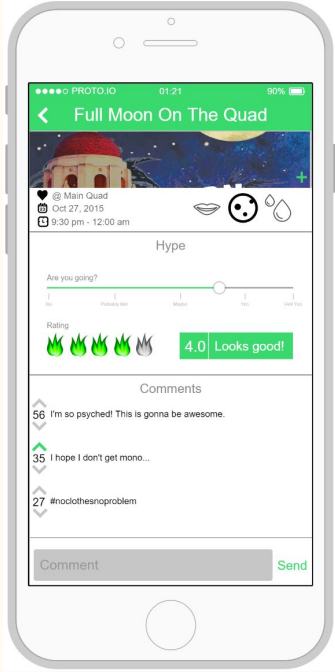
●●●●○ PROTO.IO 01:21 90%

Full Moon On The Quad

+

@ Main Quad
Oct 27, 2015
9:30 pm - 12:00 am

Hype

Are you going?

No Probably Not Maybe Yes Hell Yes

Rating

4.0 Looks good!

Comments

56 I'm so psyched! This is gonna be awesome.

35 I hope I don't get mono...

27 #noclothesnoproblem

Comment Send